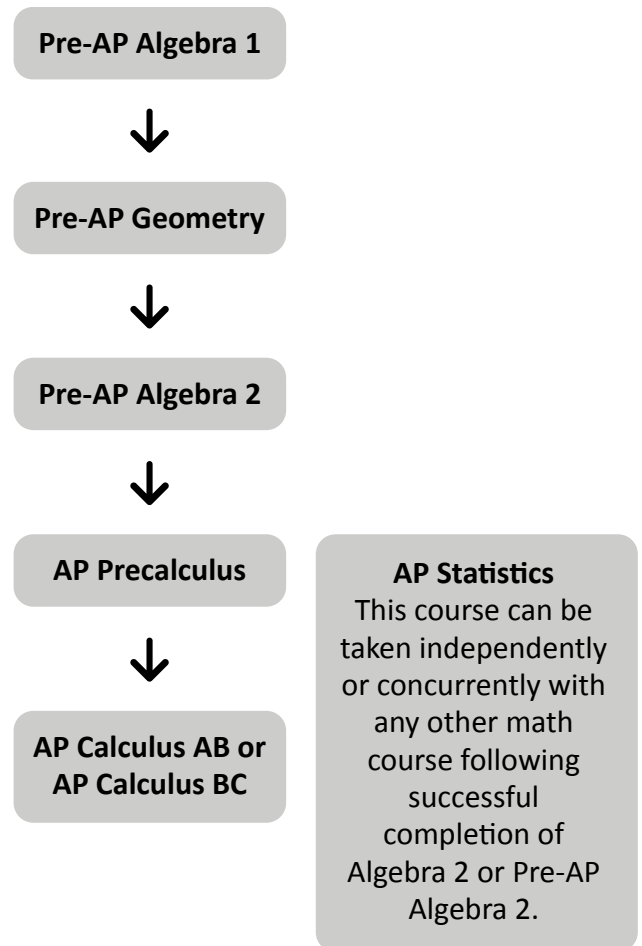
Pre-AP Algebra 1

Pre-AP Geometry

Pre-AP Algebra 2

AP Precalculus

AP Calculus AB or AP Calculus BC

AP Statistics
This course can be taken independently or concurrently with any other math course following successful completion of Algebra 2 or Pre-AP Algebra 2.